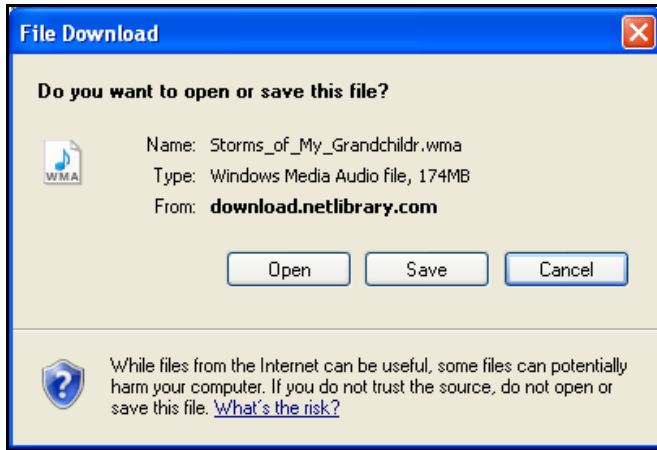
File Download

Do you want to open or save this file?

WMA

Name: Storms_of_My_Grandchildr.wma

Type: Windows Media Audio file, 174MB

From: download.netlibrary.com

Open

Save

Cancel

While files from the Internet can be useful, some files can potentially harm your computer. If you do not trust the source, do not open or save this file. What's the risk?